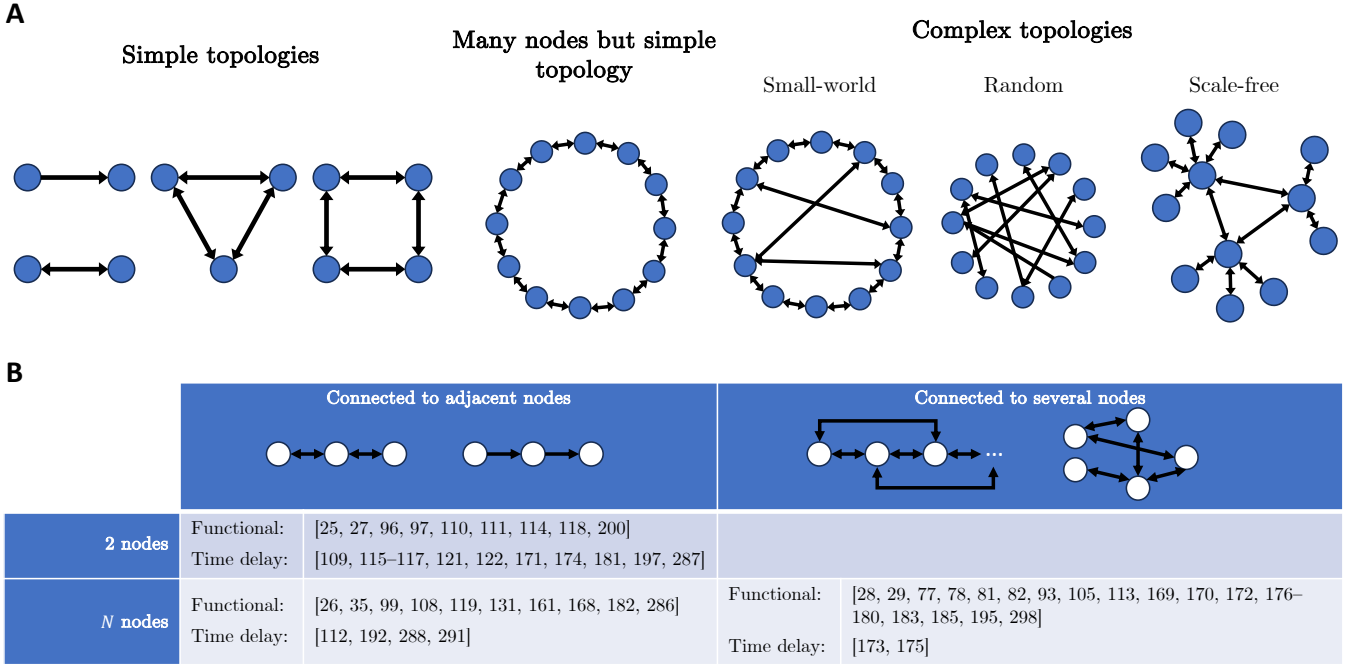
A

Simple topologies

Many nodes but simple topology

Complex topologies

Small-world

Random

Scale-free

B

| | Connected to adjacent nodes | Connected to several nodes |
|---|---|---|
| 2 nodes | Functional: [25, 27, 96, 97, 110, 111, 114, 118, 200]<br>Time delay: [109, 115–117, 121, 122, 171, 174, 181, 197, 287] | |
| $N$ nodes | Functional: [26, 35, 99, 108, 119, 131, 161, 168, 182, 286]<br>Time delay: [112, 192, 288, 291] | Functional: [28, 29, 77, 78, 81, 82, 93, 105, 113, 169, 170, 172, 176–180, 183, 185, 195, 298]<br>Time delay: [173, 175] |